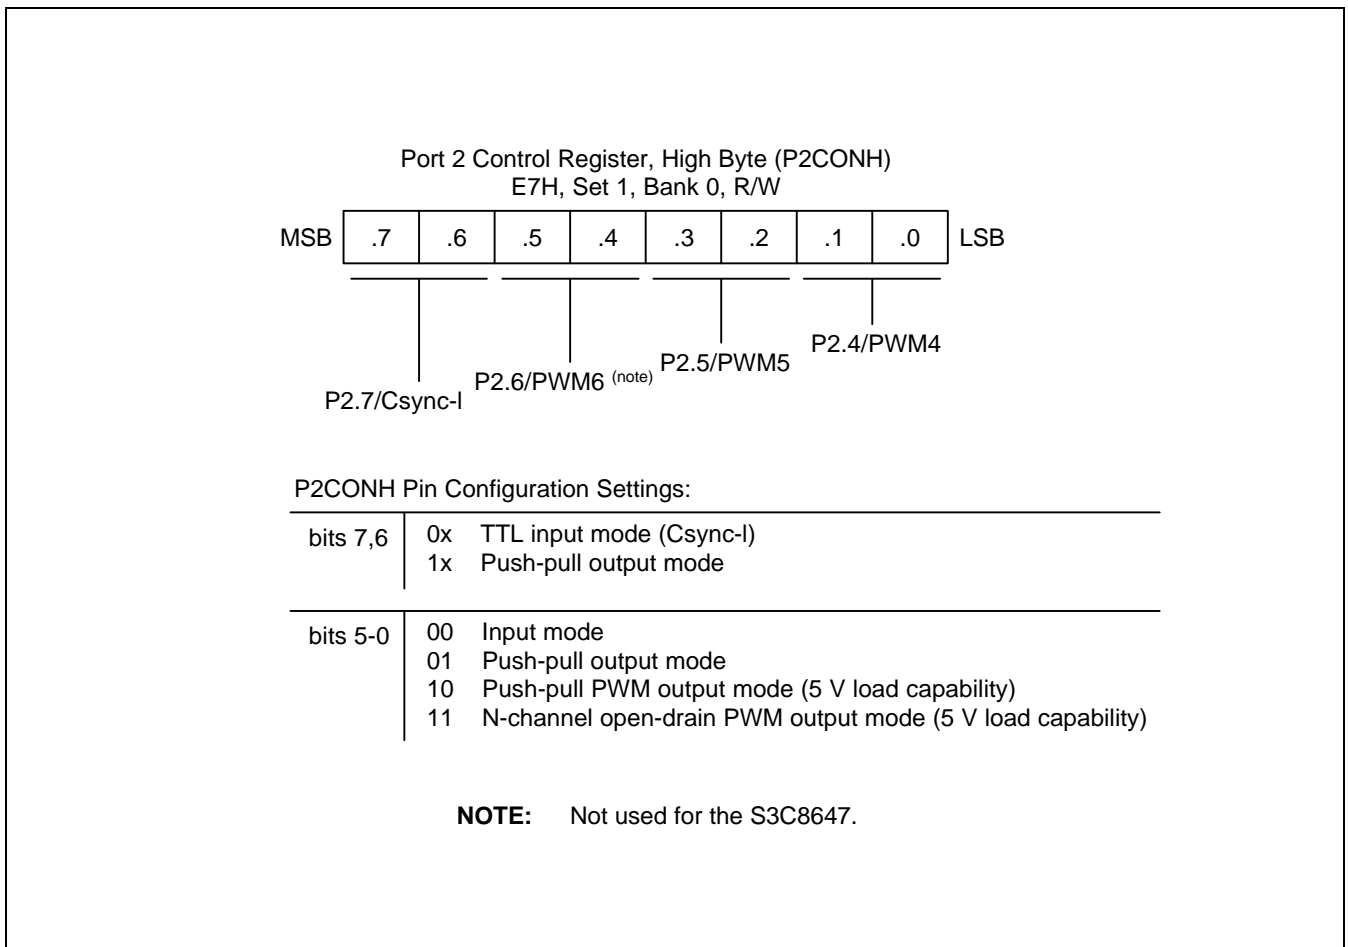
Port 2 Control Register, High Byte (P2CONH)
E7H, Set 1, Bank 0, R/W

MSB | .7 | .6 | .5 | .4 | .3 | .2 | .1 | .0 | LSB

P2.7/Csync-I
P2.6/PWM6 (note)
P2.5/PWM5
P2.4/PWM4

P2CONH Pin Configuration Settings:

| | |
|---|---|
| bits 7,6 | 0x TTL input mode (Csync-I)<br>1x Push-pull output mode |
| bits 5-0 | 00 Input mode<br>01 Push-pull output mode<br>10 Push-pull PWM output mode (5 V load capability)<br>11 N-channel open-drain PWM output mode (5 V load capability) |

**NOTE:** Not used for the S3C8647.